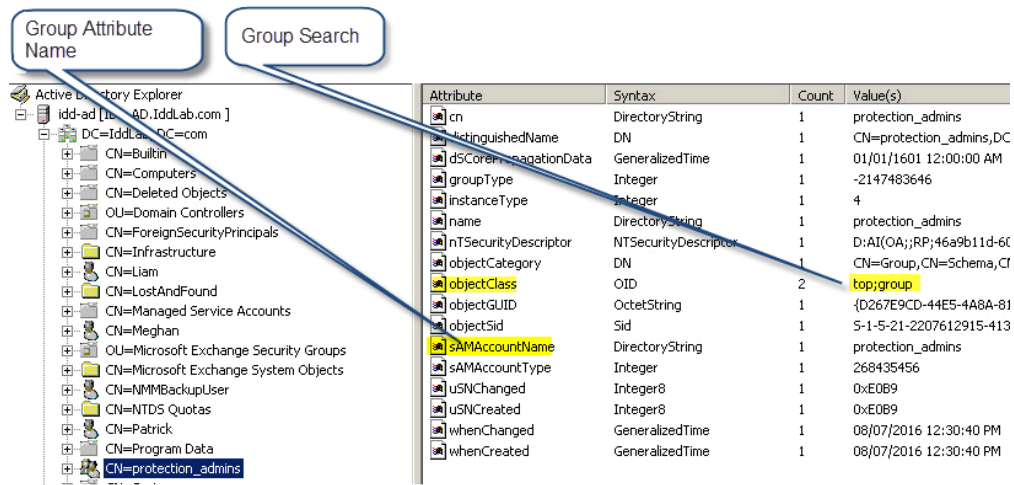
Group Attribute Name

Group Search

Active Directory Explorer
idd-ad [I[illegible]AD.IddLab.com ]
DC=IddLa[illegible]DC=com
CN=Builtin
CN=Computers
CN=Deleted Objects
OU=Domain Controllers
CN=ForeignSecurityPrincipals
CN=Infrastructure
CN=Liam
CN=LostAndFound
CN=Managed Service Accounts
CN=Meghan
OU=Microsoft Exchange Security Groups
CN=Microsoft Exchange System Objects
CN=NMMBackupUser
CN=NTDS Quotas
CN=Patrick
CN=Program Data
CN=protection_admins

| Attribute | Syntax | Count | Value(s) |
|---|---|---|---|
| cn | DirectoryString | 1 | protection_admins |
| distinguishedName | DN | 1 | CN=protection_admins,DC |
| dSCore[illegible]agationData | GeneralizedTime | 1 | 01/01/1601 12:00:00 AM |
| groupType | Integer | 1 | -2147483646 |
| instanceType | Integer | 1 | 4 |
| name | DirectoryString | 1 | protection_admins |
| nTSecurityDescriptor | NTSecurityDescriptor | 1 | D:AI(OA;;RP;46a9b11d-60 |
| objectCategory | DN | 1 | CN=Group,CN=Schema,CN |
| objectClass | OID | 2 | top;group |
| objectGUID | OctetString | 1 | {D267E9CD-44E5-4A8A-81 |
| objectSid | Sid | 1 | S-1-5-21-2207612915-413 |
| sAMAccountName | DirectoryString | 1 | protection_admins |
| sAMAccountType | Integer | 1 | 268435456 |
| uSNChanged | Integer8 | 1 | 0xE0B9 |
| uSNCreated | Integer8 | 1 | 0xE0B9 |
| whenChanged | GeneralizedTime | 1 | 08/07/2016 12:30:40 PM |
| whenCreated | GeneralizedTime | 1 | 08/07/2016 12:30:40 PM |